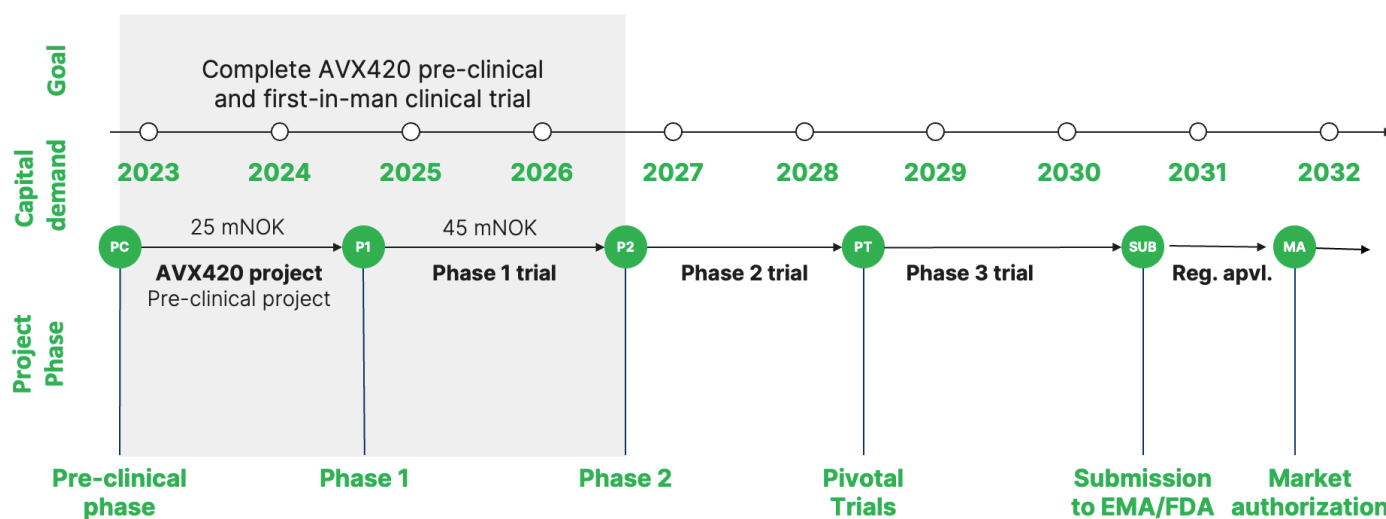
Goal

Complete AVX420 pre-clinical and first-in-man clinical trial

Capital demand

2023 2024 2025 2026 2027 2028 2029 2030 2031 2032

PC 25 mNOK P1 45 mNOK P2 PT SUB MA

AVX420 project
Pre-clinical project

Phase 1 trial

Phase 2 trial

Phase 3 trial

Reg. apvl.

Project Phase

Pre-clinical phase

Phase 1

Phase 2

Pivotal Trials

Submission to EMA/FDA

Market authorization